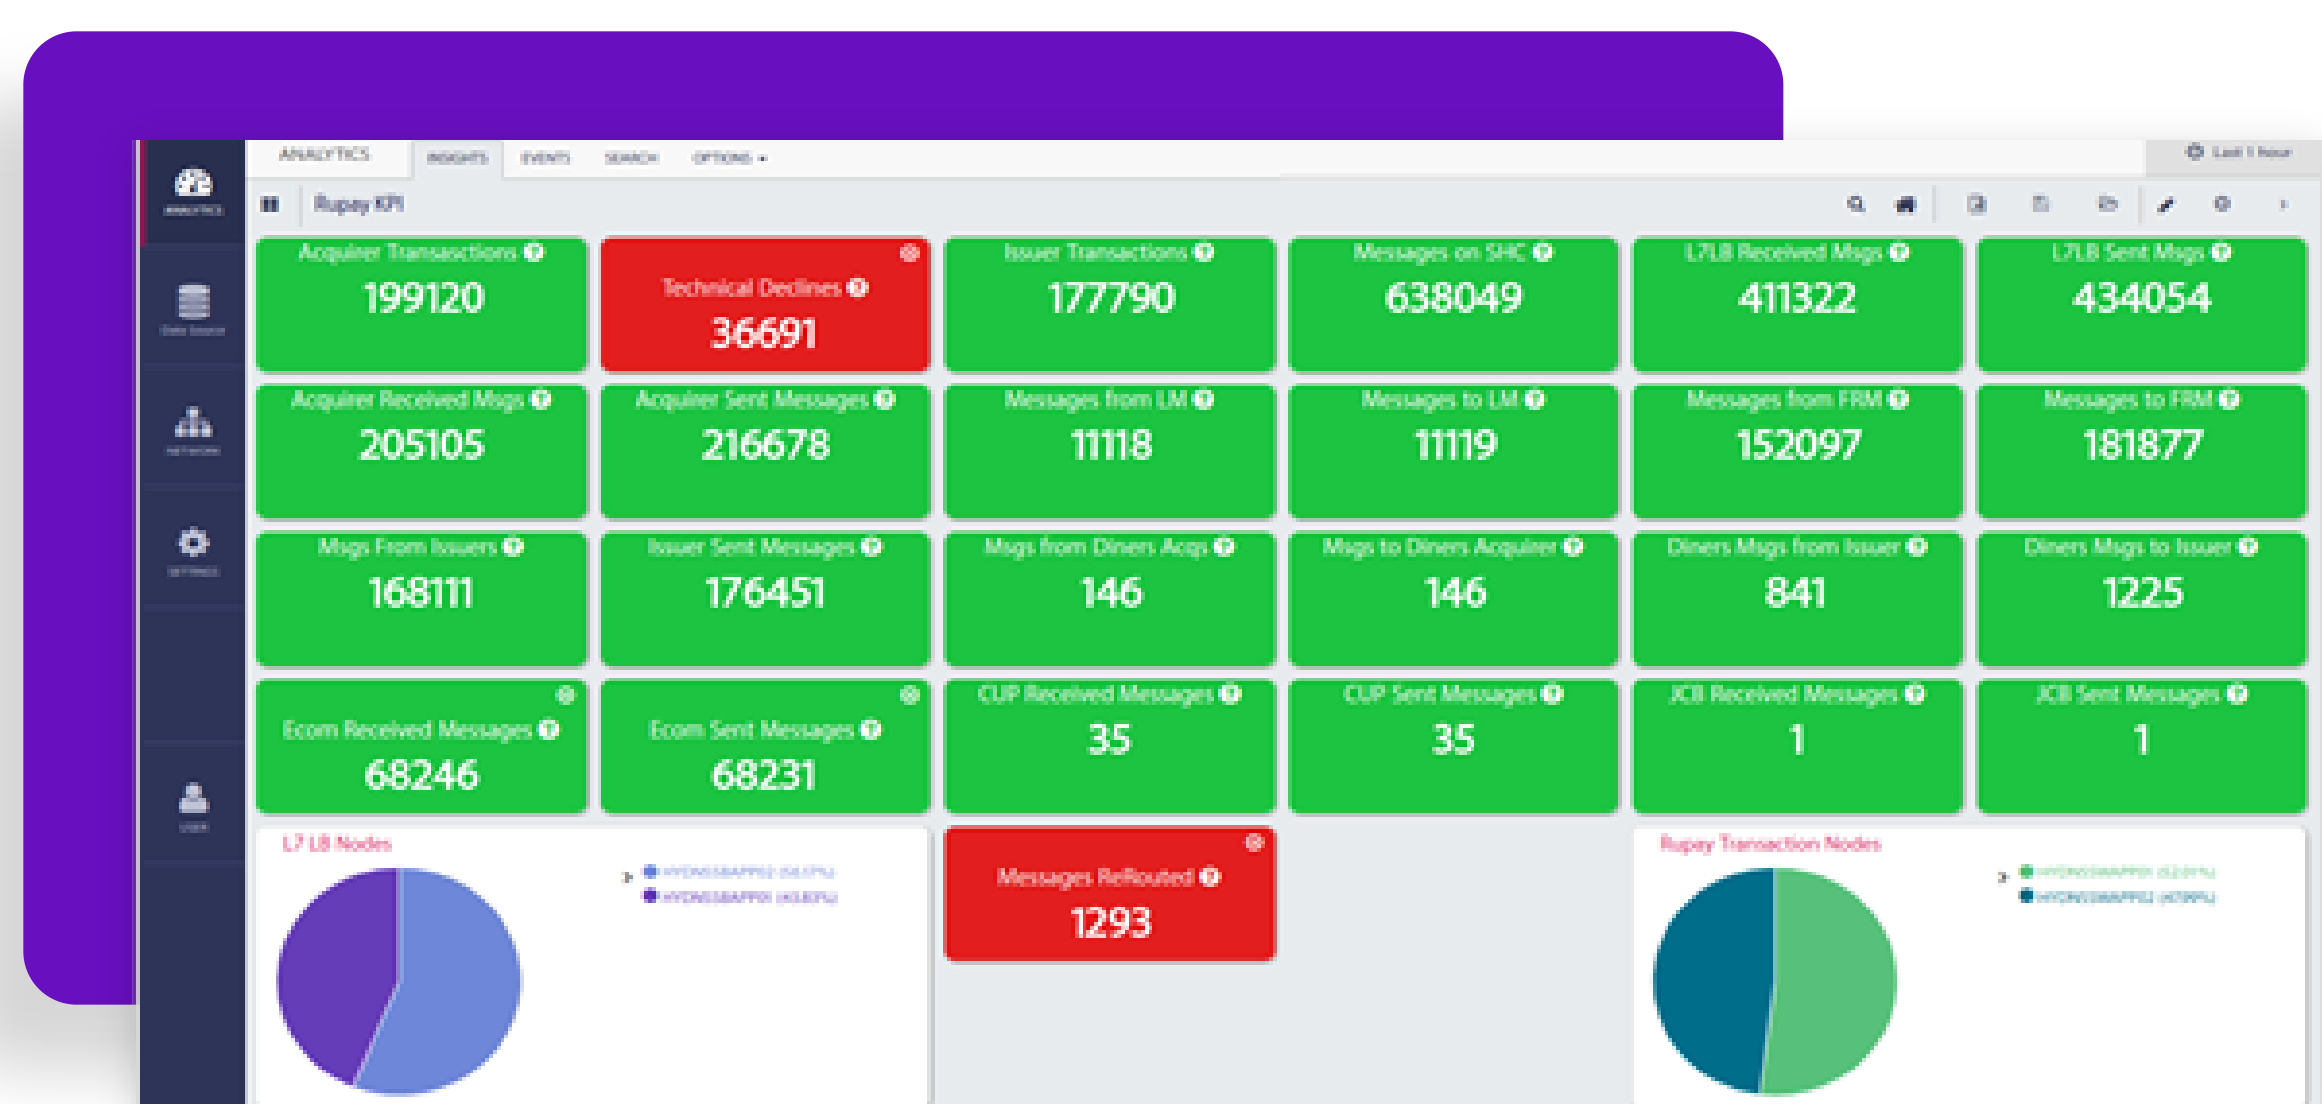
ANALYTICS
Data Source
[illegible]
SETTINGS
USER

ANALYTICS INSIGHTS EVENTS SEARCH OPTIONS ▾

Last 1 hour

Rupay KPI

Acquirer Transactions
199120

Technical Declines
36691

Issuer Transactions
177790

Messages on SHC
638049

L7LB Received Msgs
411322

L7LB Sent Msgs
434054

Acquirer Received Msgs
205105

Acquirer Sent Messages
216678

Messages from LM
11118

Messages to LM
11119

Messages from FRM
152097

Messages to FRM
181877

Msgs From Issuers
168111

Issuer Sent Messages
176451

Msgs from Diners Acqs
146

Msgs to Diners Acquirer
146

Diners Msgs from Issuer
841

Diners Msgs to Issuer
1225

Ecom Received Messages
68246

Ecom Sent Messages
68231

CUP Received Messages
35

CUP Sent Messages
35

JCB Received Messages
1

JCB Sent Messages
1

L7 LB Nodes
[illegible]
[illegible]

Messages ReRouted
1293

Rupay Transaction Nodes
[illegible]
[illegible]